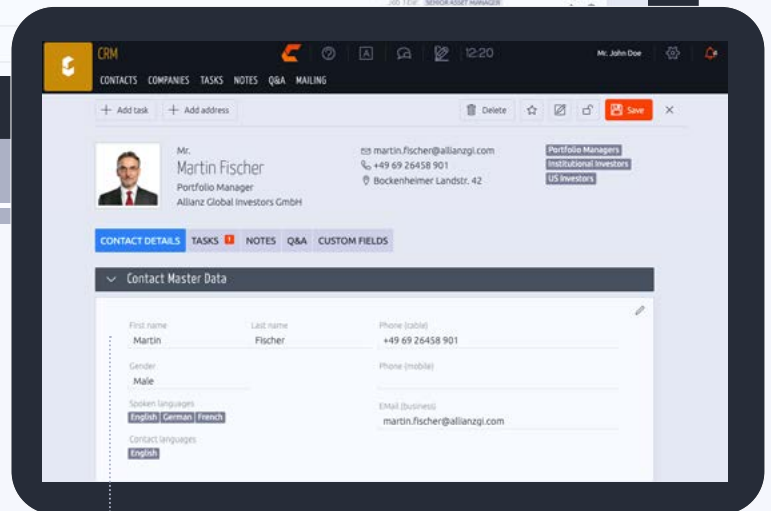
CRM
12:20
Mr. John Doe
CONTACTS COMPANIES TASKS NOTES Q&A MAILING

+ Add task + Add address
Delete Save

Mr.
Martin Fischer
Portfolio Manager
Allianz Global Investors GmbH

martin.fischer@allianzgi.com
+49 69 26458 901
Bockenheimer Landstr. 42

Portfolio Managers
Institutional Investors
US Investors

CONTACT DETAILS TASKS 1 NOTES Q&A CUSTOM FIELDS

Contact Master Data

First name
Martin
Last name
Fischer
Phone (cable)
+49 69 26458 901
Gender
Male
Phone (mobile)
Spoken languages
English German French
EMail (business)
martin.fischer@allianzgi.com
Contact languages
English